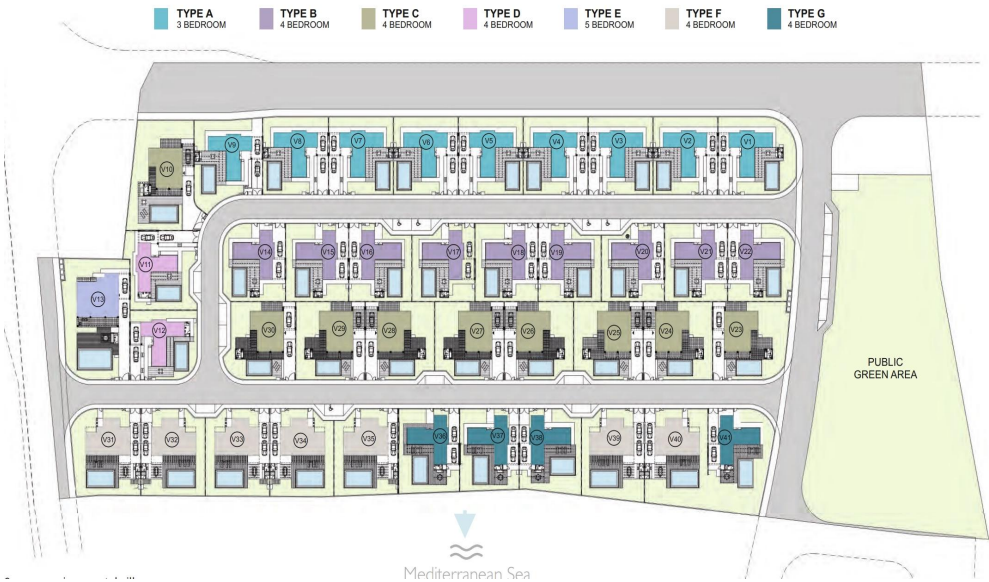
TYPE A
3 BEDROOM

TYPE B
4 BEDROOM

TYPE C
4 BEDROOM

TYPE D
4 BEDROOM

TYPE E
5 BEDROOM

TYPE F
4 BEDROOM

TYPE G
4 BEDROOM

V10 V9 V8 V7 V6 V5 V4 V3 V2 V1

V14 V15 V16 V17 V18 V19 V20 V21 V22

V11

V13

V30 V29 V28 V27 V26 V25 V24 V23

V12

PUBLIC
GREEN AREA

V31 V32 V33 V34 V35 V36 V37 V38 V39 V40 V41

Mediterranean Sea

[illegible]